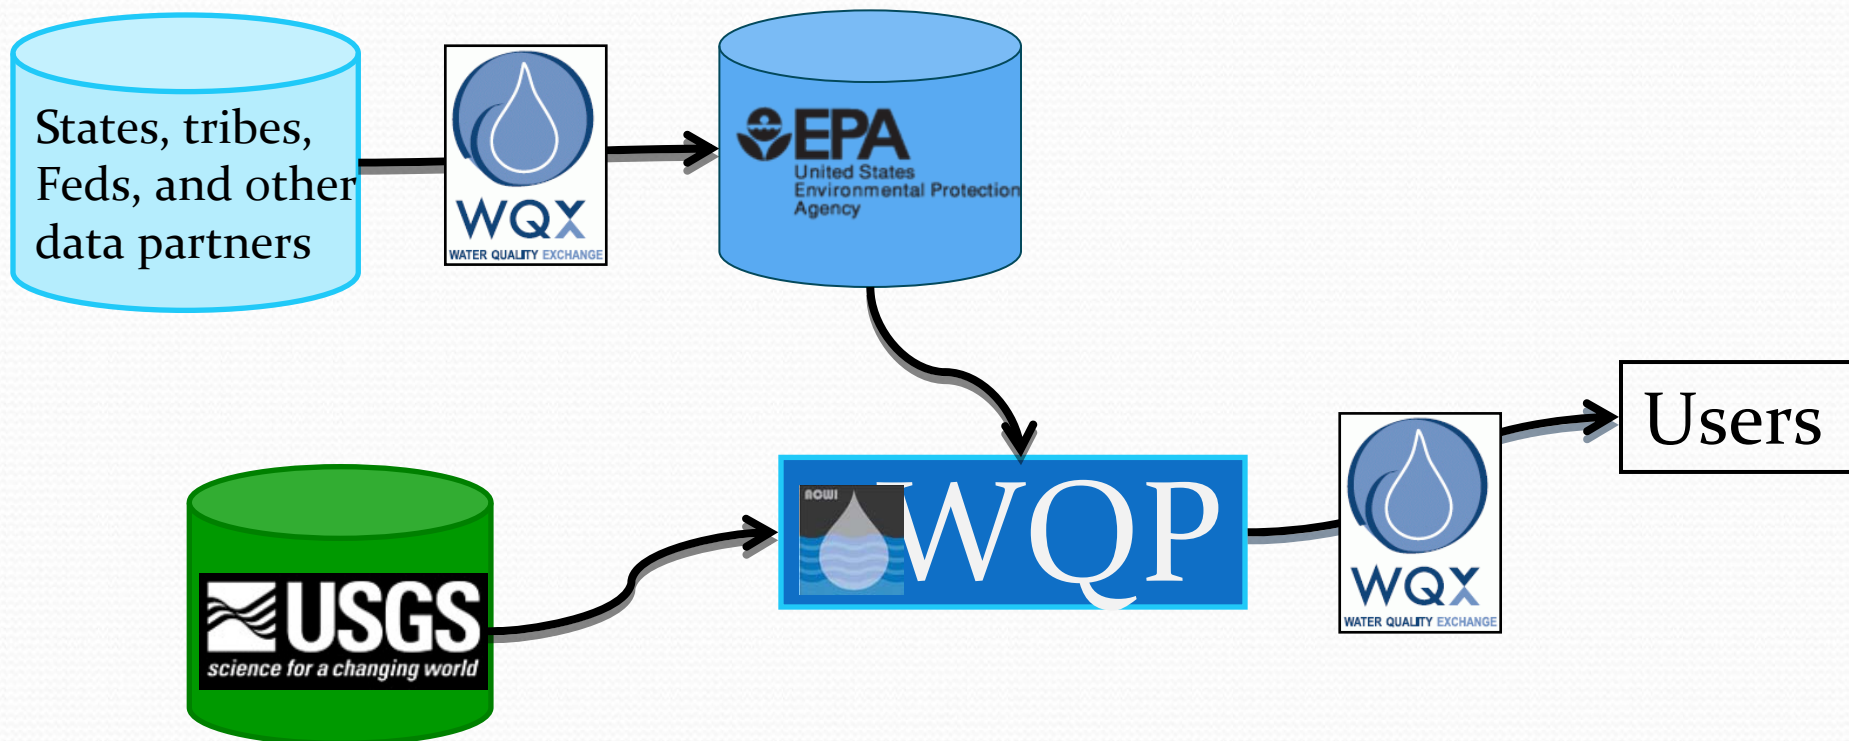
States, tribes, Feds, and other data partners

WQX
WATER QUALITY EXCHANGE

EPA
United States Environmental Protection Agency

USGS
science for a changing world

ACWI

WQP

WQX
WATER QUALITY EXCHANGE

Users